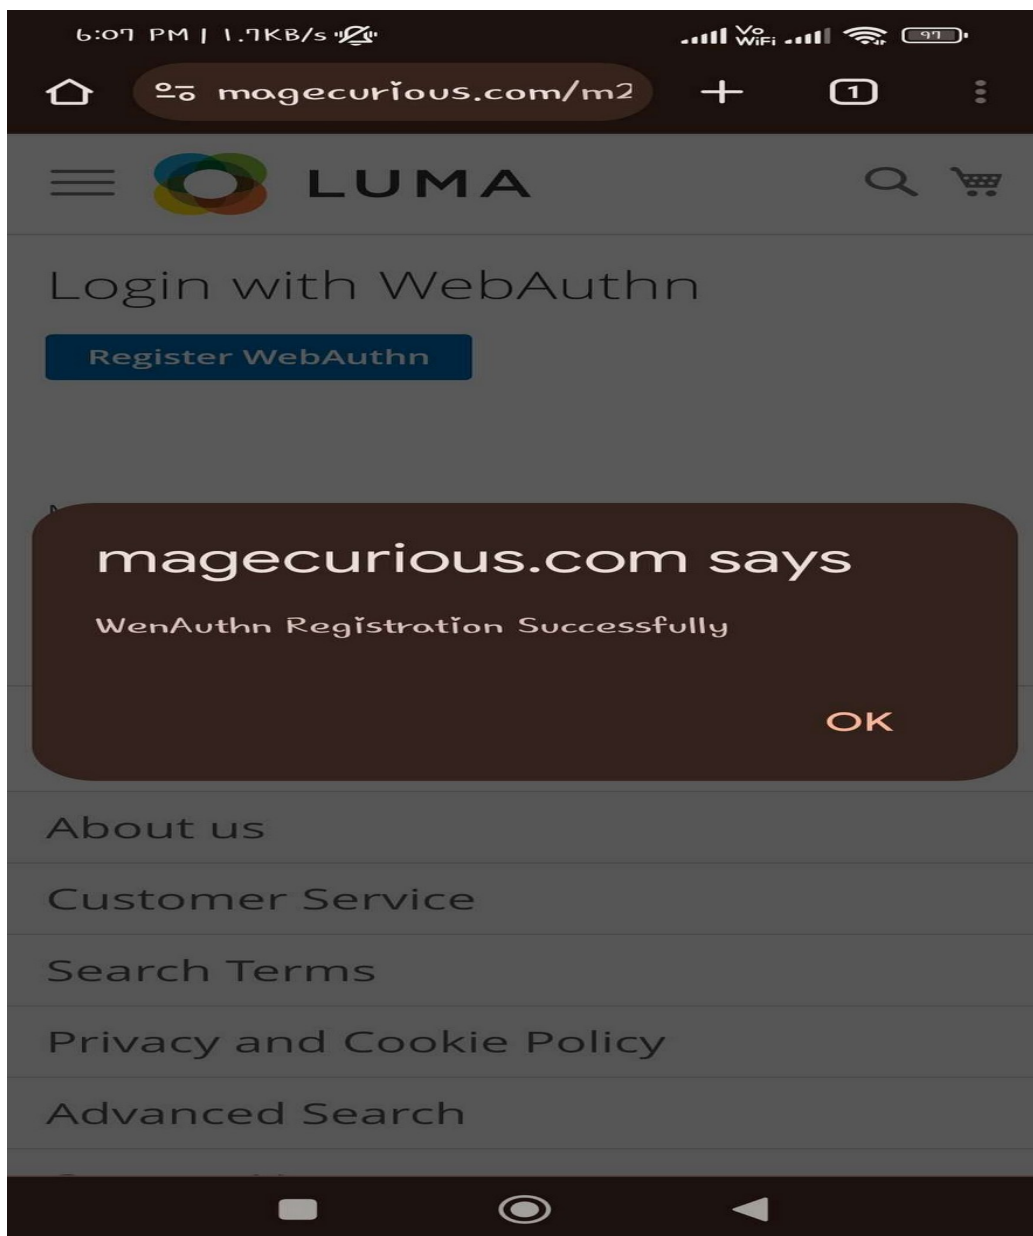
6:07 PM | 1.7KB/s

Vo WiFi 97

magecurious.com/m2

1

LUMA

Login with WebAuthn

Register WebAuthn

magecurious.com says

WenAuthn Registration Successfully

OK

About us

Customer Service

Search Terms

Privacy and Cookie Policy

Advanced Search